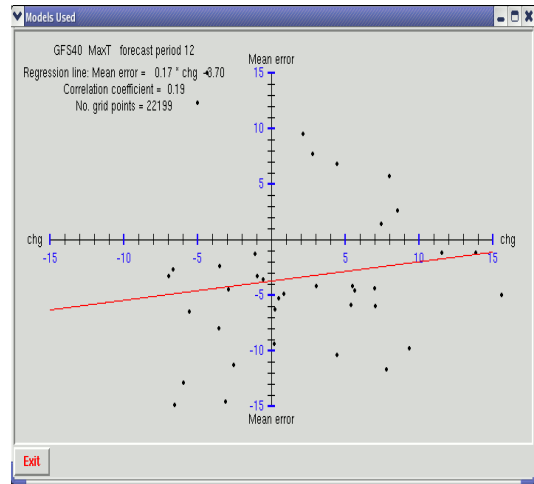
Models Used

GFS40 MaxT forecast period 12

Regression line: Mean error = 0.17 * chg -3.70

Correlation coefficient = 0.19

No. grid points = 22199

Mean error

15

10

5

chg

-15

-10

-5

5

10

15

chg

-5

-10

-15

Mean error

Exit